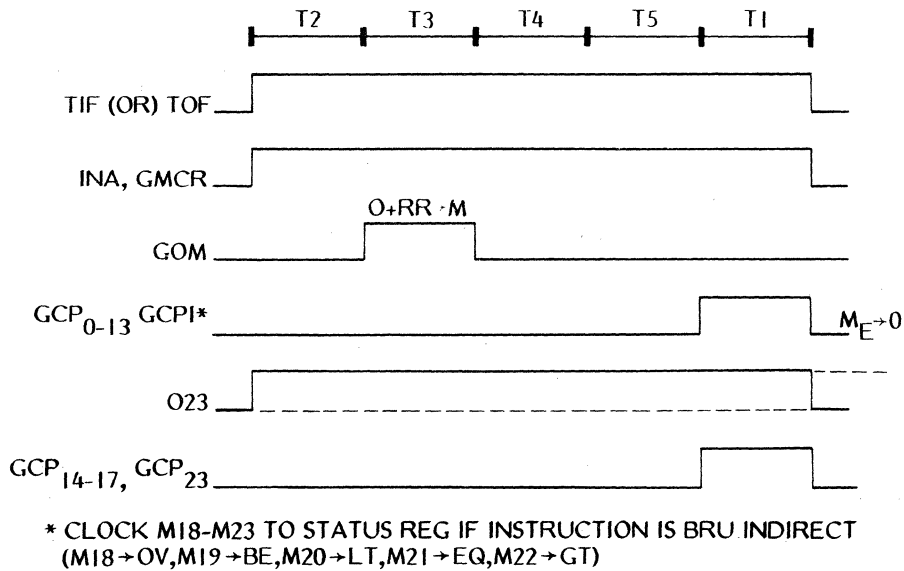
T2 T3 T4 T5 T1

TIF (OR) TOF

INA, GMCR

O+RR→M

GOM

$GCP_{0-13}$ GCPI*

$M_E \rightarrow 0$

O23

$GCP_{14-17}$, $GCP_{23}$

* CLOCK M18-M23 TO STATUS REG IF INSTRUCTION IS BRU INDIRECT (M18→OV,M19→BE,M20→LT,M21→EQ,M22→GT)